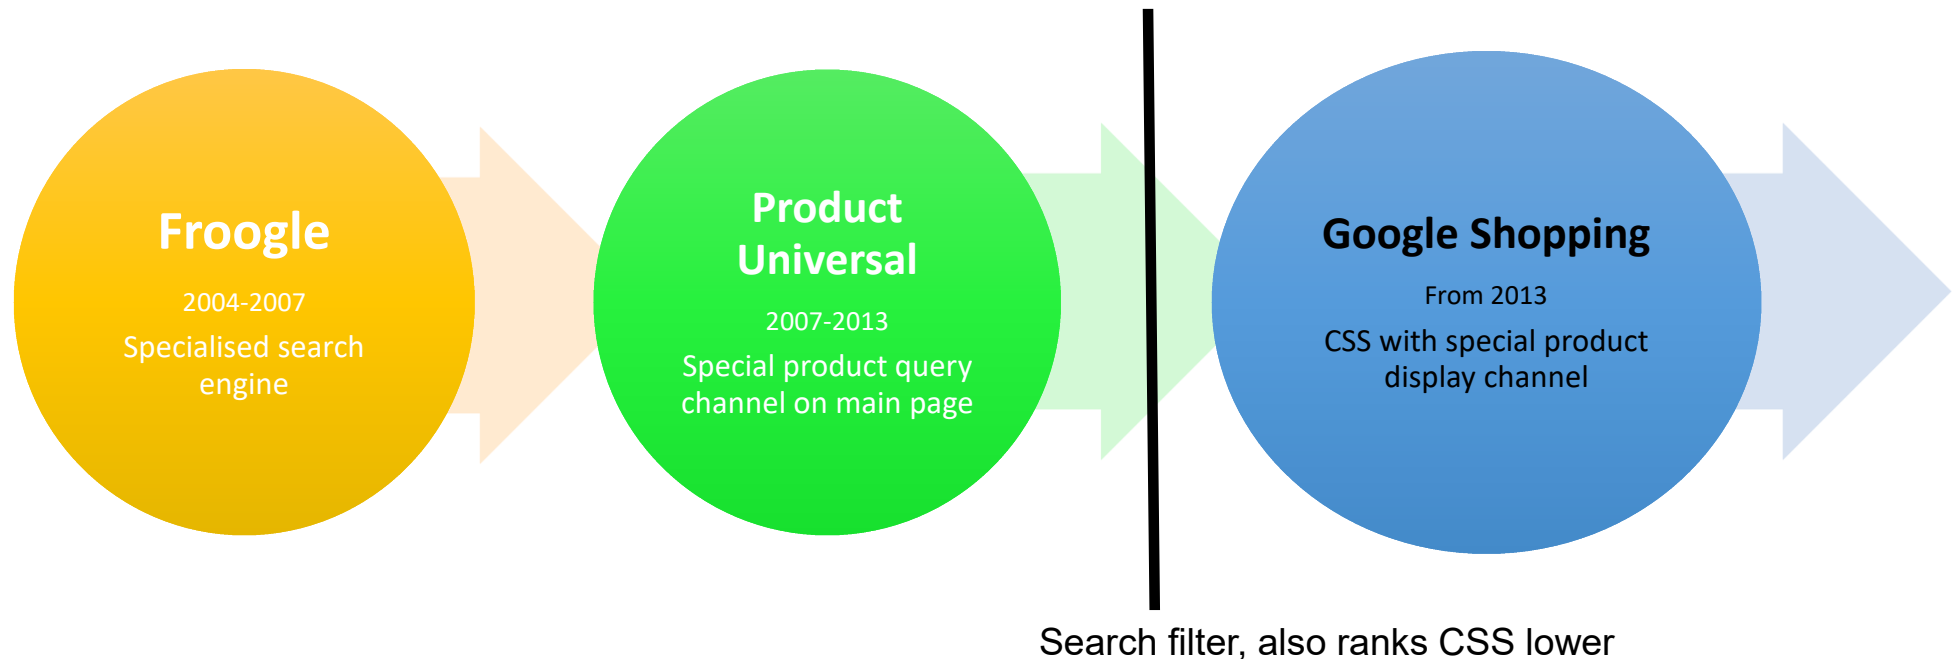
Froogle

2004-2007

Specialised search engine

Product Universal

2007-2013

Special product query channel on main page

Google Shopping

From 2013

CSS with special product display channel

Search filter, also ranks CSS lower